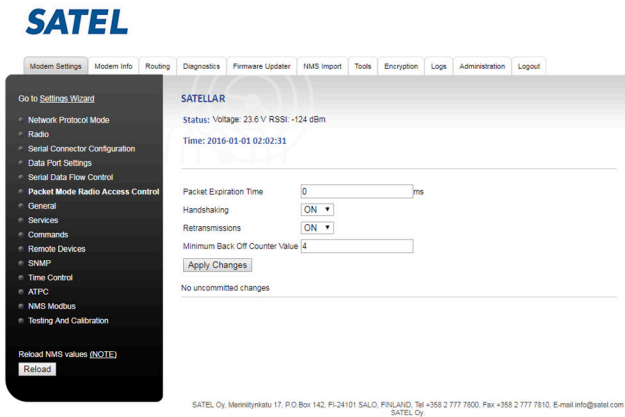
SATEL

Modem Settings | Modem Info | Routing | Diagnostics | Firmware Updater | NMS Import | Tools | Encryption | Logs | Administration | Logout

Go to Settings Wizard

Network Protocol Mode
Radio
Serial Connector Configuration
Data Port Settings
Serial Data Flow Control
Packet Mode Radio Access Control
General
Services
Commands
Remote Devices
SNMP
Time Control
ATPC
NMS Modbus
Testing And Calibration

Reload NMS values (NOTE)
Reload

SATELLAR

Status: Voltage: 23.6 V RSSI: -124 dBm

Time: 2016-01-01 02:02:31

Packet Expiration Time 0 ms
Handshaking ON
Retransmissions ON
Minimum Back Off Counter Value 4
Apply Changes

No uncommitted changes

SATEL Oy, Meriniitynkatu 17, P.O.Box 142, FI-24101 SALO, FINLAND, Tel +358 2 777 7800, Fax +358 2 777 7810, E-mail info@satel.com
SATEL Oy.